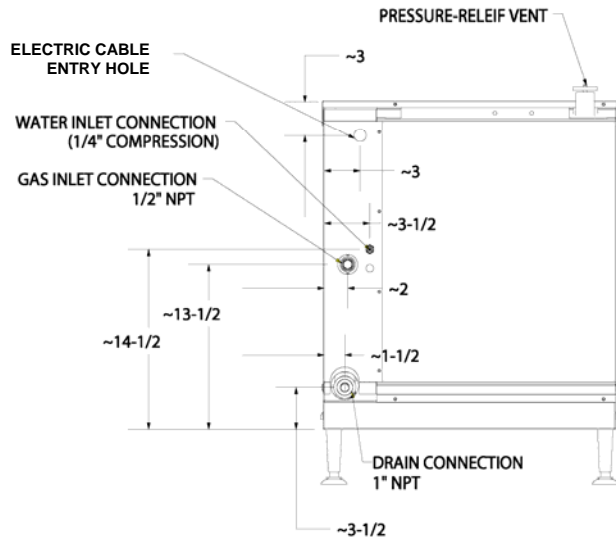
PRESSURE-RELEIF VENT

ELECTRIC CABLE ENTRY HOLE

~3

WATER INLET CONNECTION (1/4" COMPRESSION)

GAS INLET CONNECTION 1/2" NPT

~3

~3-1/2

~13-1/2

~2

~14-1/2

~1-1/2

DRAIN CONNECTION 1" NPT

~3-1/2